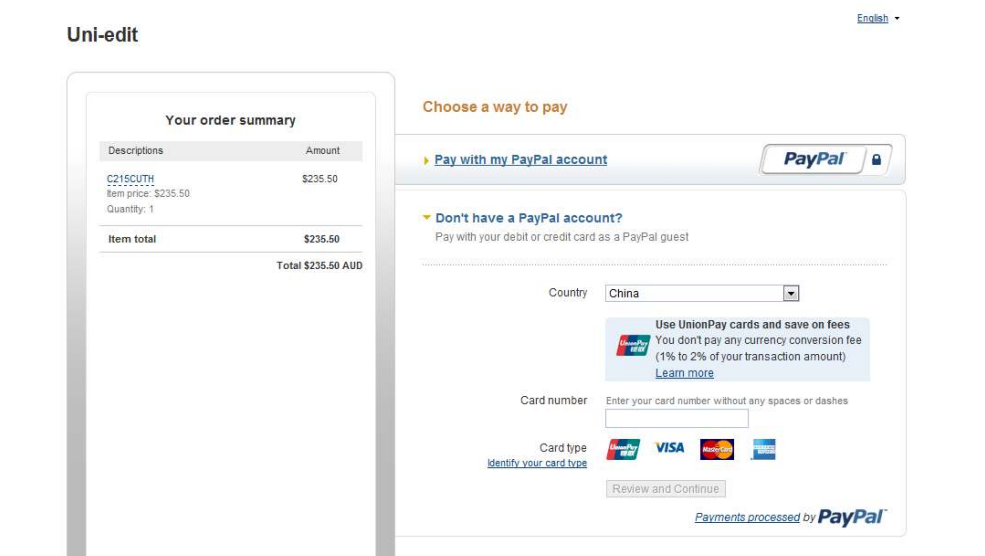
English

Uni-edit

Your order summary

| Descriptions | Amount |
|---|---|
| C215CUTH Item price: $235.50 Quantity: 1 | $235.50 |
| Item total | $235.50 |

Total $235.50 AUD

Choose a way to pay

Pay with my PayPal account

PayPal

Don't have a PayPal account?
Pay with your debit or credit card as a PayPal guest

Country China

Use UnionPay cards and save on fees
You don't pay any currency conversion fee (1% to 2% of your transaction amount)
Learn more

Card number Enter your card number without any spaces or dashes

Card type
Identify your card type

VISA

Review and Continue

Payments processed by PayPal